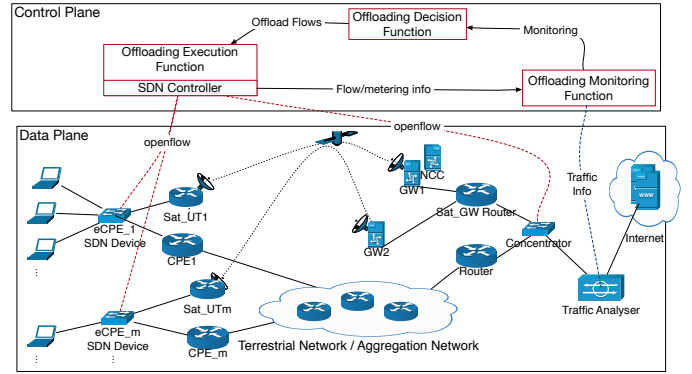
Control Plane

Offload Flows

Offloading Decision Function

Monitoring

Offloading Execution Function

SDN Controller

Flow/metering info

Offloading Monitoring Function

Data Plane

openflow

openflow

Traffic Info

NCC

GW1

Sat_UT1

eCPE_1 SDN Device

Sat_GW Router

CPE1

GW2

Concentrator

Internet

www

Router

Sat_UTm

eCPE_m SDN Device

CPE_m

Terrestrial Network / Aggregation Network

Traffic Analyser

⋮

⋮

⋮